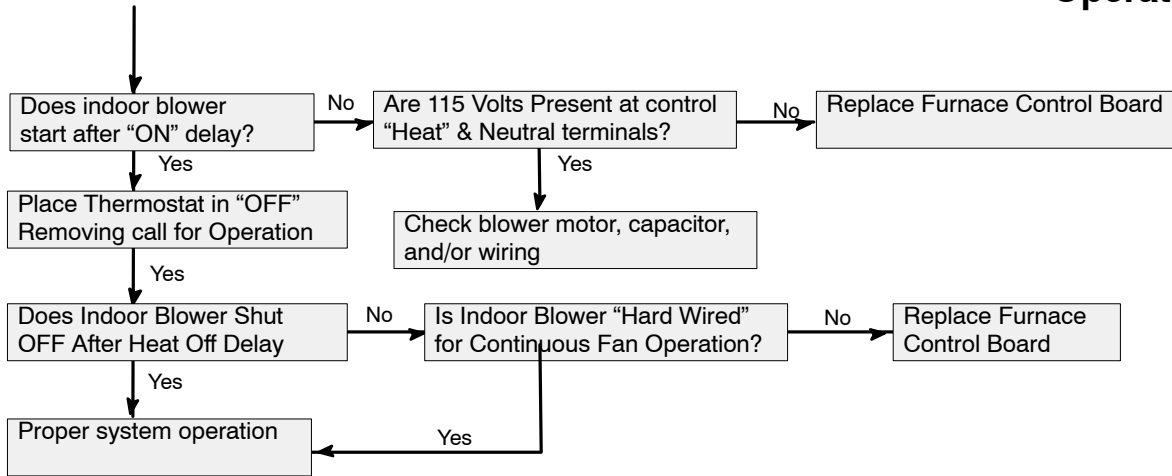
Operat

Does indoor blower start after "ON" delay?

No

Are 115 Volts Present at control "Heat" & Neutral terminals?

No

Replace Furnace Control Board

Yes

Yes

Place Thermostat in "OFF" Removing call for Operation

Check blower motor, capacitor, and/or wiring

Yes

Does Indoor Blower Shut OFF After Heat Off Delay

No

Is Indoor Blower "Hard Wired" for Continuous Fan Operation?

No

Replace Furnace Control Board

Yes

Proper system operation

Yes